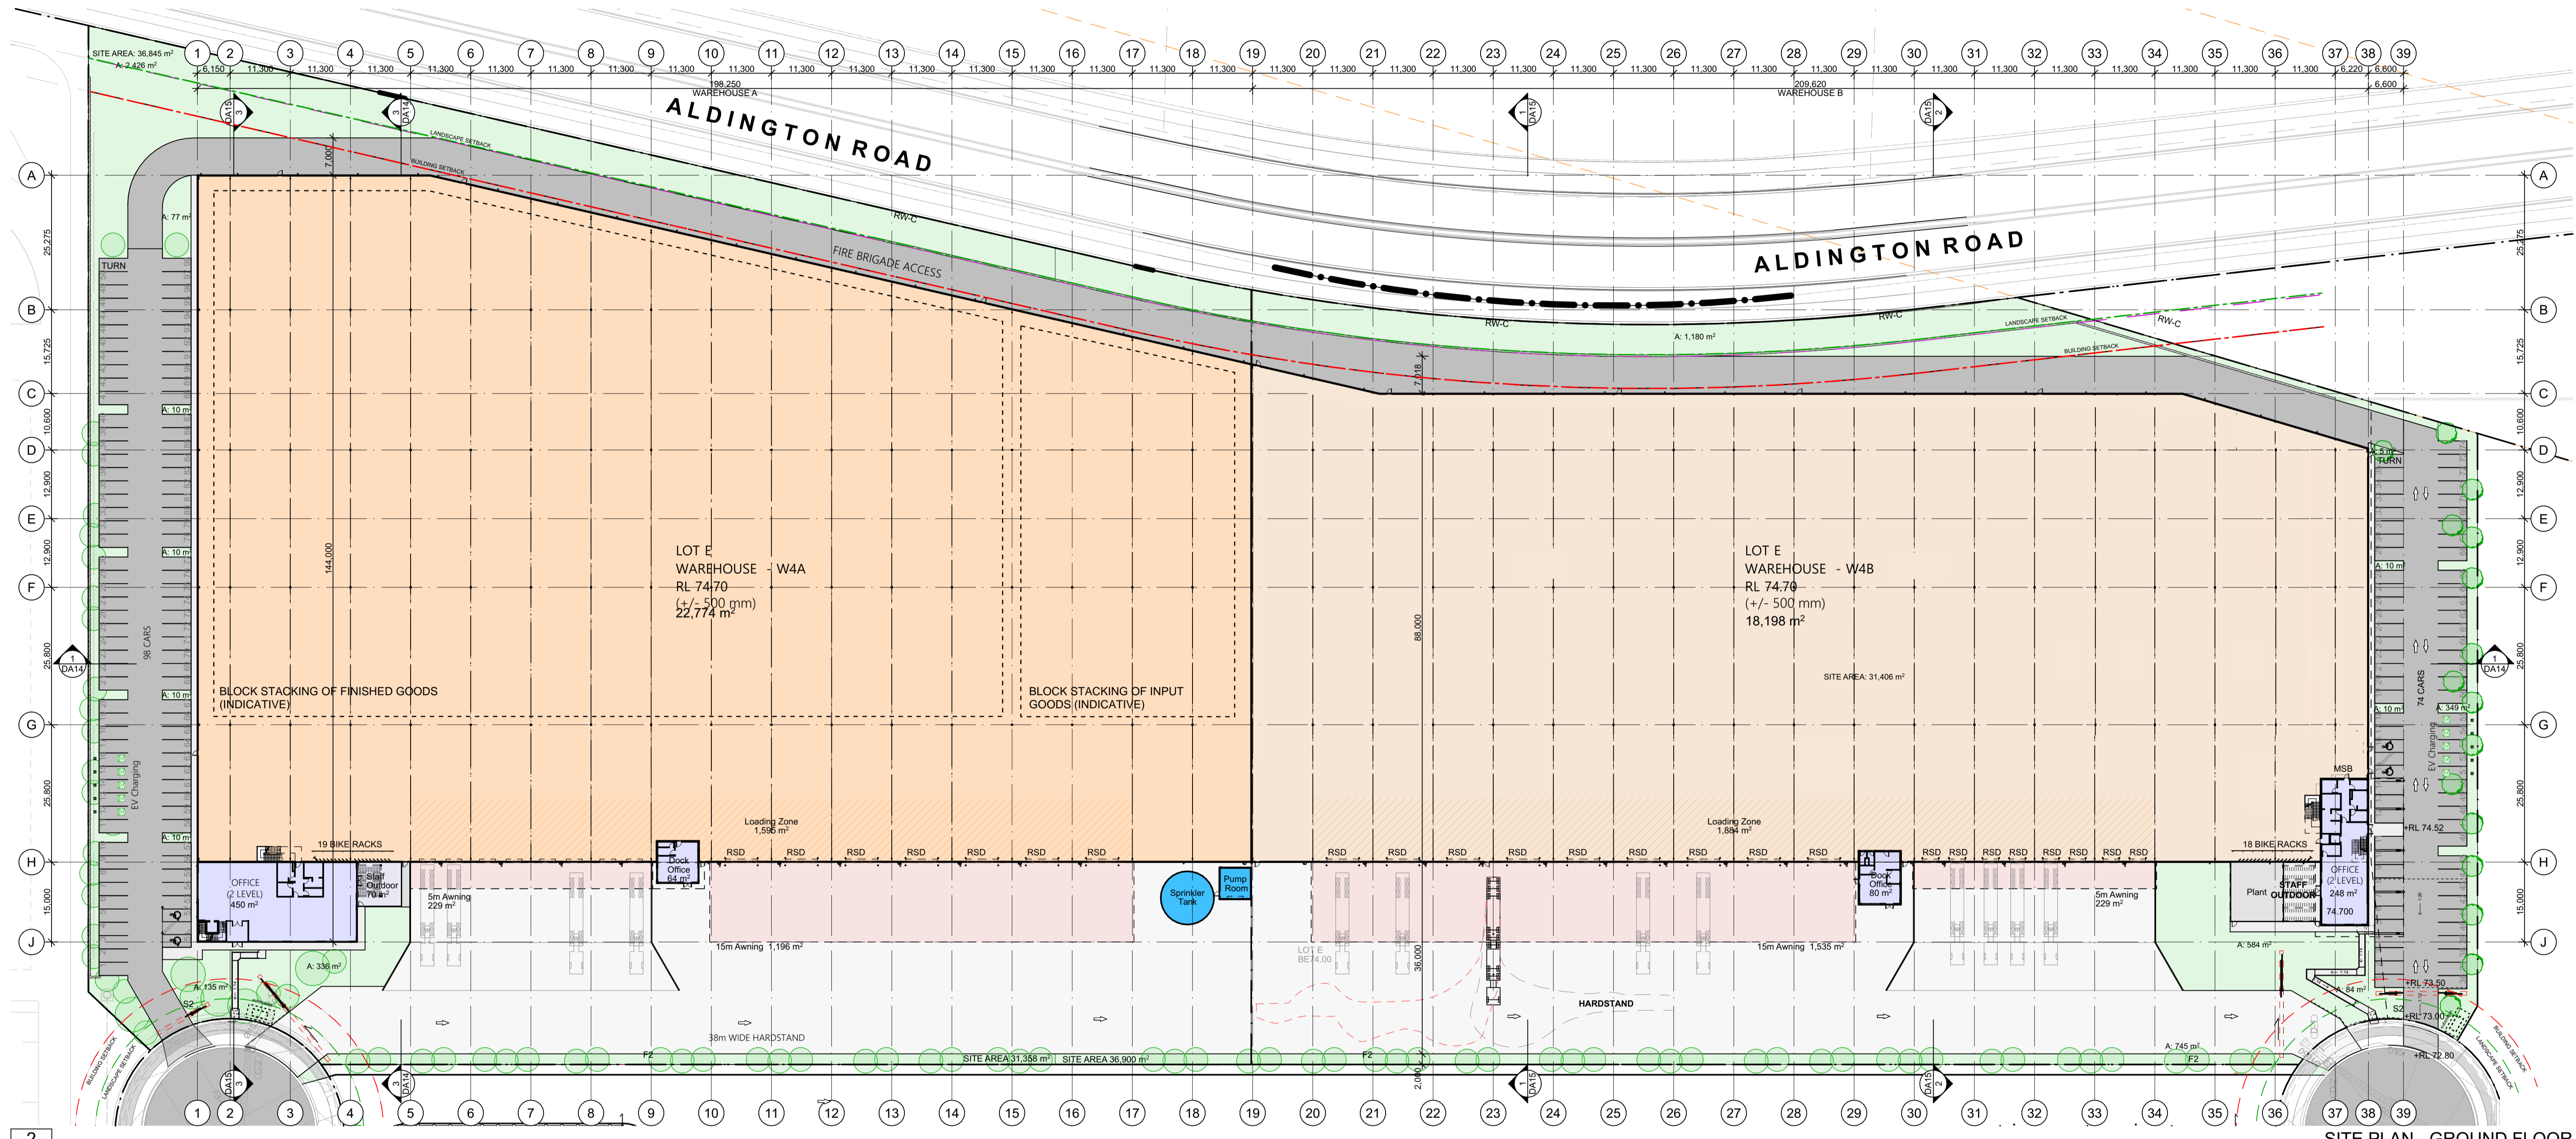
SITE AREA: 36,845 m²
A: 2,426 m²

1 2 3 4 5 6 7 8 9 10 11 12 13 14 15 16 17 18 19 20 21 22 23 24 25 26 27 28 29 30 31 32 33 34 35 36 37 38 39

6,150 11,300 11,300 11,300 11,300 11,300 11,300 11,300 11,300 11,300 11,300 11,300 11,300 11,300 11,300 11,300 11,300 11,300 11,300 11,300 11,300 11,300 11,300 11,300 11,300 11,300 11,300 11,300 11,300 11,300 11,300 11,300 11,300 11,300 11,300 6,220 6,600

198,250
WAREHOUSE A

209,620
WAREHOUSE B

6,600

ALDINGTON ROAD

ALDINGTON ROAD

LANDSCAPE SETBACK
BUILDING SETBACK
FIRE BRIGADE ACCESS
RW-C
RW-C
RW-C
RW-C
A: 1,180 m²
LANDSCAPE SETBACK
BUILDING SETBACK

A
B
C
D
E
F
G
H
J

25,275
15,725
10,600
12,900
12,900
25,800
25,800
15,000

7,000
7,018

A: 77 m²
TURN
A: 10 m²
A: 10 m²
A: 10 m²
A: 10 m²
98 CARS
EV Charging

144,000
88,000
36,000
2,000

LOT E
WAREHOUSE - W4A
RL 74.70
(+/- 500 mm)
22,774 m²

LOT E
WAREHOUSE - W4B
RL 74.70
(+/- 500 mm)
18,198 m²

SITE AREA: 31,406 m²

BLOCK STACKING OF FINISHED GOODS (INDICATIVE)

BLOCK STACKING OF INPUT GOODS (INDICATIVE)

Loading Zone
1,595 m²

Loading Zone
1,884 m²

19 BIKE RACKS
18 BIKE RACKS

RSD RSD RSD RSD RSD RSD RSD
RSD RSD RSD RSD RSD RSD RSD RSD RSD
RSD RSD RSD RSD RSD RSD RSD RSD

OFFICE
(2 LEVEL)
450 m²

Staff Outdoor
70 m²

Dock Office
64 m²

Dock Office
80 m²

5m Awning
229 m²

5m Awning
229 m²

15m Awning 1,196 m²

15m Awning 1,535 m²

Sprinkler Tank

Pump Room

LOT E
BE74.00

HARDSTAND

38m WIDE HARDSTAND

A: 336 m²
A: 135 m²
S2
F2
F2
F2
SITE AREA 31,358 m²
SITE AREA 36,900 m²
A: 745 m²

MSB
OFFICE
(2 LEVEL)
248 m²
74.700
Plant
STAFF OUTDOOR
A: 584 m²

TURN
A: 5 m²
A: 10 m²
A: 10 m²
A: 349 m²
74 CARS
EV Charging
+RL 74.52
+RL 73.50
+RL 73.00
+RL 72.80
A: 84 m²
S2

BUILDING SETBACK
LANDSCAPE SETBACK

DA15 3
DA14 3
DA15 1
DA15 2
DA14 1

2

SITE PLAN - GROUND FLOOR